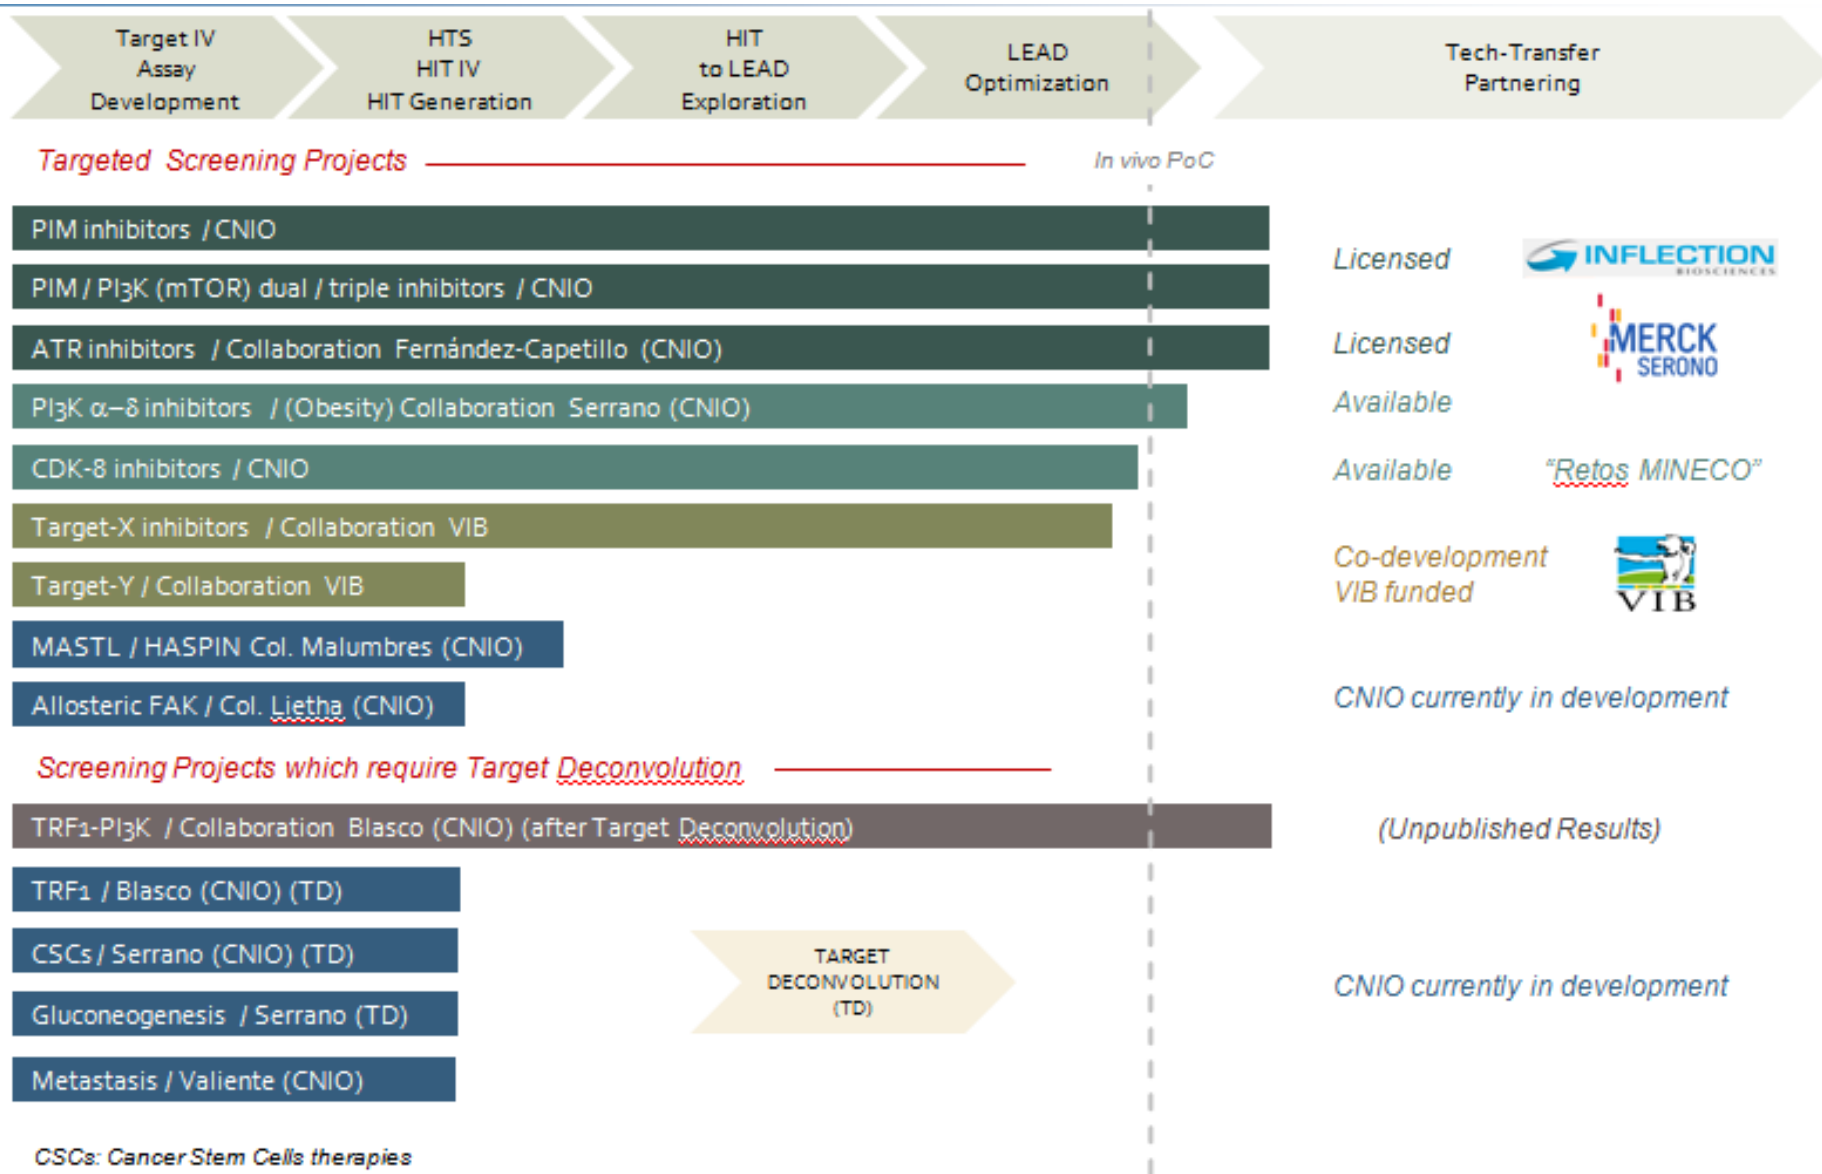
Target IV Assay Development

HTS HIT IV HIT Generation

HIT to LEAD Exploration

LEAD Optimization

Tech-Transfer Partnering

Targeted Screening Projects

In vivo PoC

PIM inhibitors / CNIO

PIM / PI3K (mTOR) dual / triple inhibitors / CNIO

ATR inhibitors / Collaboration Fernández-Capetillo (CNIO)

PI3K $\alpha$–$\delta$ inhibitors / (Obesity) Collaboration Serrano (CNIO)

CDK-8 inhibitors / CNIO

Target-X inhibitors / Collaboration VIB

Target-Y / Collaboration VIB

MASTL / HASPIN Col. Malumbres (CNIO)

Allosteric FAK / Col. Lietha (CNIO)

Licensed

INFLECTION BIOSCIENCES

Licensed

MERCK SERONO

Available

Available

"Retos MINECO"

Co-development VIB funded

VIB

CNIO currently in development

Screening Projects which require Target Deconvolution

TRF1-PI3K / Collaboration Blasco (CNIO) (after Target Deconvolution)

(Unpublished Results)

TRF1 / Blasco (CNIO) (TD)

CSCs / Serrano (CNIO) (TD)

Gluconeogenesis / Serrano (TD)

Metastasis / Valiente (CNIO)

TARGET DECONVOLUTION (TD)

CNIO currently in development

CSCs: Cancer Stem Cells therapies